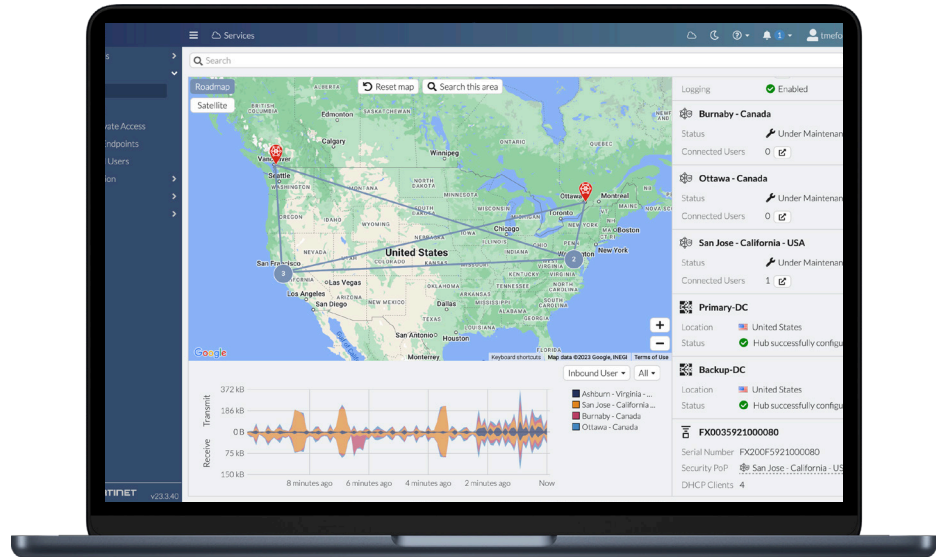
Services

tmefo

Search

vate Access
ndpoints
Users
ion

Roadmap
Satellite
Reset map
Search this area

Vancouver
Seattle
Calgary
Edmonton
Winnipeg
Ottawa
Montreal
Toronto
Chicago
New York
United States
San Francisco
Las Vegas
Los Angeles
Dallas
Houston
Monterrey

3
2

Google
Keyboard shortcuts
Map data ©2023 Google, INEGI
Terms of Use

Inbound User
All

372 kB
186 kB
0 B
75 kB
150 kB
Transmit
Receive

8 minutes ago
6 minutes ago
4 minutes ago
2 minutes ago
Now

Ashburn - Virginia - ...
San Jose - California ...
Burnaby - Canada
Ottawa - Canada

Logging
Enabled

Burnaby - Canada
Status
Under Maintenan
Connected Users
0

Ottawa - Canada
Status
Under Maintenan
Connected Users
0

San Jose - California - USA
Status
Under Maintenan
Connected Users
1

Primary-DC
Location
United States
Status
Hub successfully configu

Backup-DC
Location
United States
Status
Hub successfully configu

FX0035921000080
Serial Number
FX200F5921000080
Security PoP
San Jose - California - US
DHCP Clients
4

TINET
v23.3.40